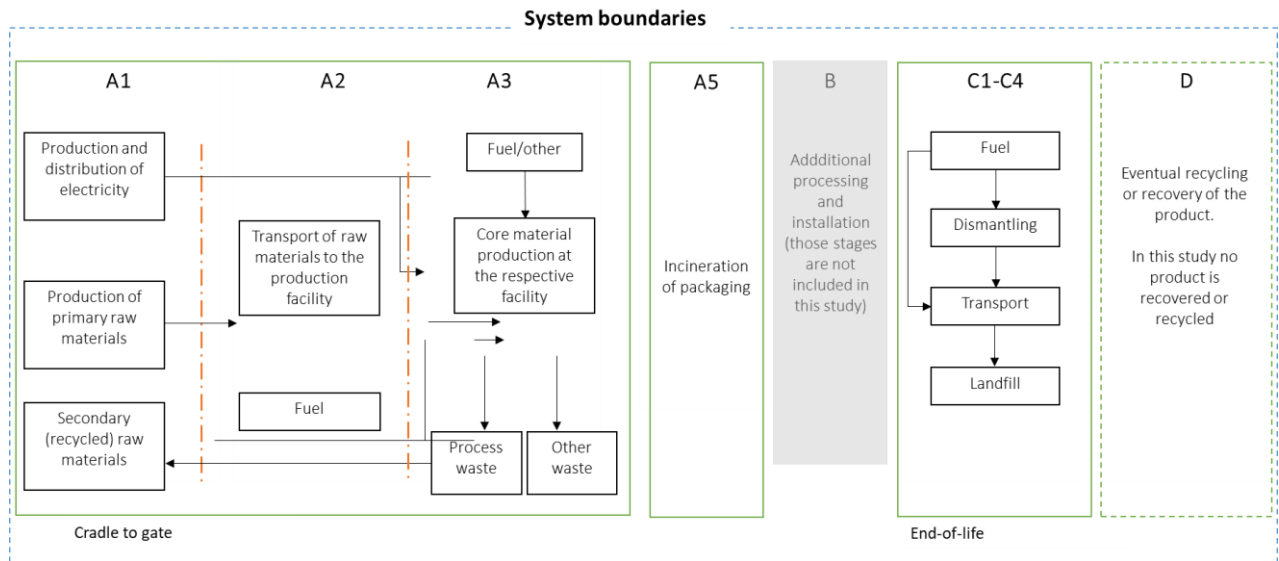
System boundaries

A1

A2

A3

Production and distribution of electricity

Production of primary raw materials

Secondary (recycled) raw materials

Transport of raw materials to the production facility

Fuel

Fuel/other

Core material production at the respective facility

Process waste

Other waste

A5

Incineration of packaging

B

Addditional processing and installation (those stages are not included in this study)

C1-C4

Fuel

Dismantling

Transport

Landfill

D

Eventual recycling or recovery of the product.

In this study no product is recovered or recycled

Cradle to gate

End-of-life